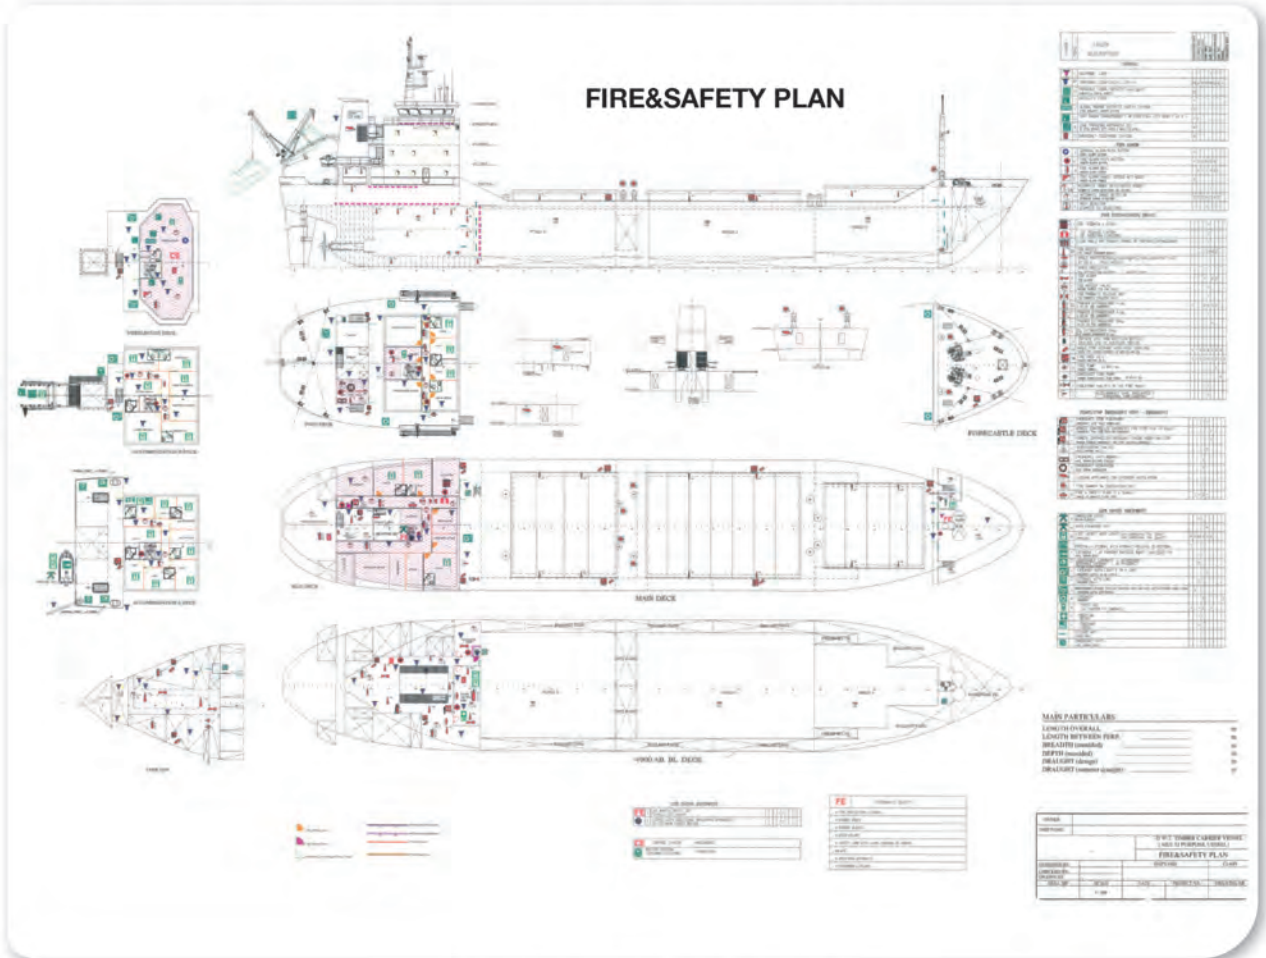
FIRE&SAFETY PLAN

FORECASTLE DECK

MAIN DECK

+9000 AB. BL. DECK

MAIN PARTICULARS
LENGTH OVERALL
LENGTH BETWEEN PERP.
BREADTH (moulded)
DEPTH (moulded)
DRAUGHT (design)
DRAUGHT (summer draught)

FIRE&SAFETY PLAN

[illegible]